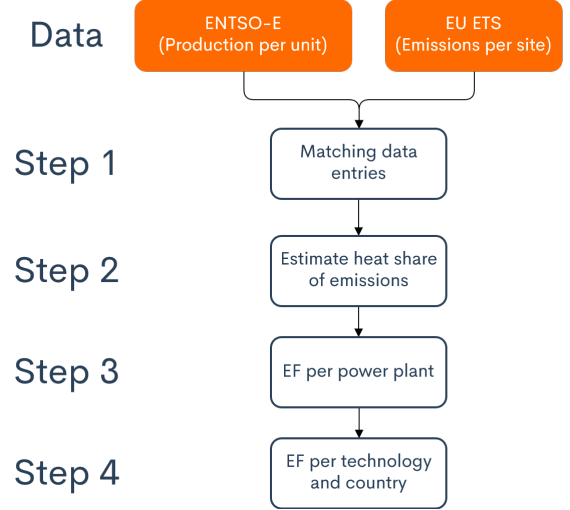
Data

ENTSO-E
(Production per unit)

EU ETS
(Emissions per site)

Step 1

Matching data entries

Step 2

Estimate heat share of emissions

Step 3

EF per power plant

Step 4

EF per technology and country